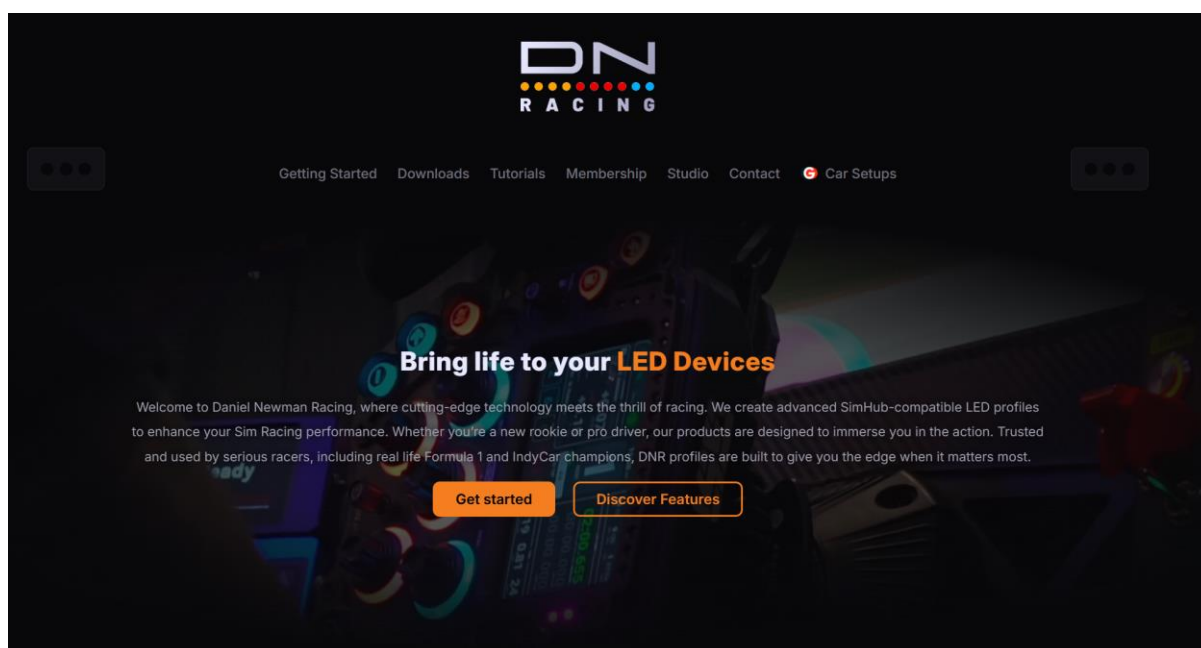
DN
RACING

Getting Started Downloads Tutorials Membership Studio Contact Car Setups

Bring life to your LED Devices

Welcome to Daniel Newman Racing, where cutting-edge technology meets the thrill of racing. We create advanced SimHub-compatible LED profiles to enhance your Sim Racing performance. Whether you're a new rookie or pro driver, our products are designed to immerse you in the action. Trusted and used by serious racers, including real life Formula 1 and IndyCar champions, DNR profiles are built to give you the edge when it matters most.

Get started Discover Features